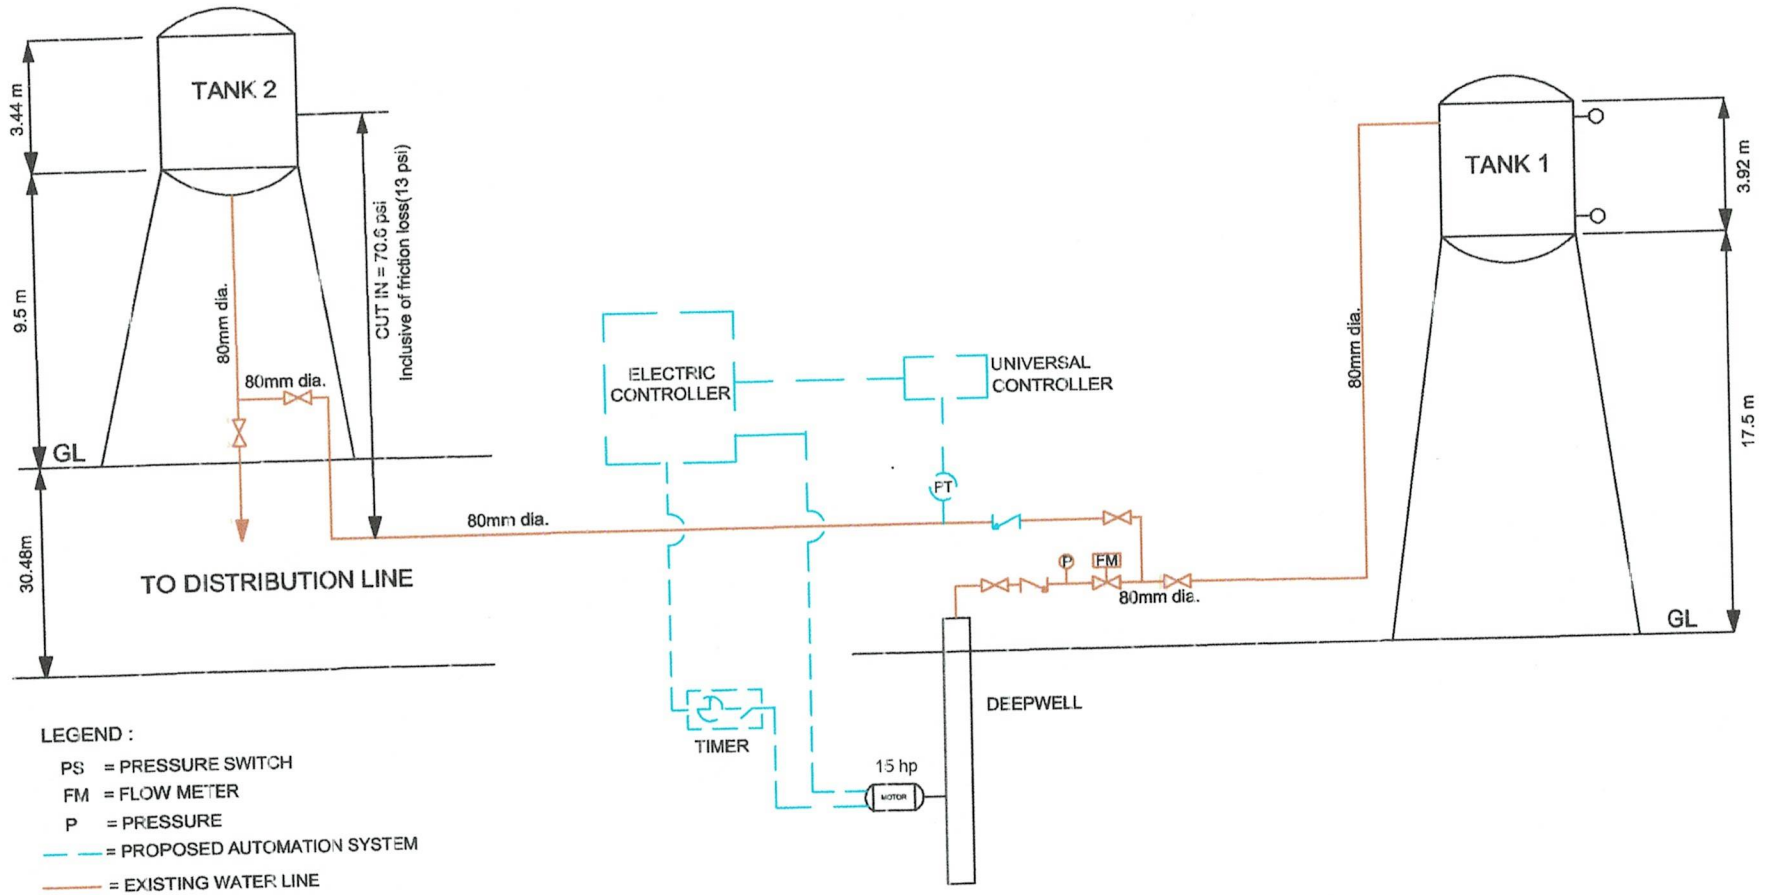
3.44 m

TANK 2

9.5 m

80mm dia.

80mm dia.

CUT IN = 70.6 psi
Inclusive of friction loss(13 psi)

GL

30.48m

TO DISTRIBUTION LINE

80mm dia.

ELECTRIC CONTROLLER

UNIVERSAL CONTROLLER

PT

P

FM

80mm dia.

TIMER

15 hp

MOTOR

DEEPWELL

TANK 1

3.92 m

80mm dia.

17.5 m

GL

LEGEND :

PS = PRESSURE SWITCH

FM = FLOW METER

P = PRESSURE

= PROPOSED AUTOMATION SYSTEM

= EXISTING WATER LINE